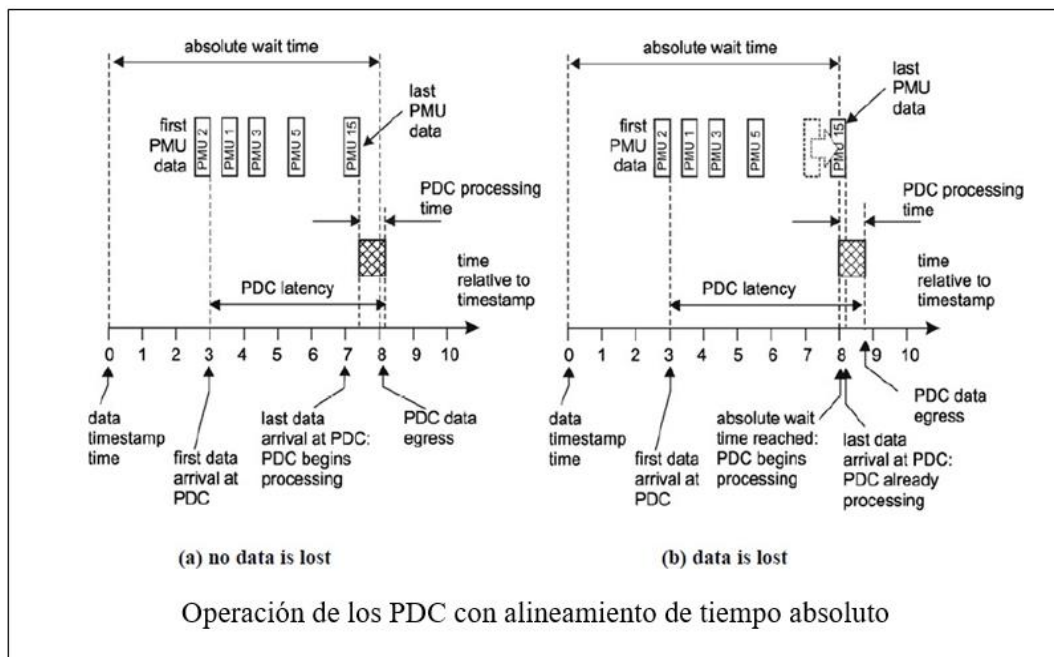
absolute wait time

first PMU data

PMU 2 PMU 1 PMU 3 PMU 5 PMU 15

last PMU data

PDC processing time

time relative to timestamp

PDC latency

0 1 2 3 4 5 6 7 8 9 10

data timestamp time

first data arrival at PDC

last data arrival at PDC: PDC begins processing

PDC data egress

(a) no data is lost

absolute wait time

first PMU data

PMU 2 PMU 1 PMU 3 PMU 5 PMU 15

last PMU data

PDC processing time

time relative to timestamp

PDC latency

0 1 2 3 4 5 6 7 8 9 10

data timestamp time

first data arrival at PDC

absolute wait time reached: PDC begins processing

last data arrival at PDC: PDC already processing

PDC data egress

(b) data is lost

Operación de los PDC con alineamiento de tiempo absoluto